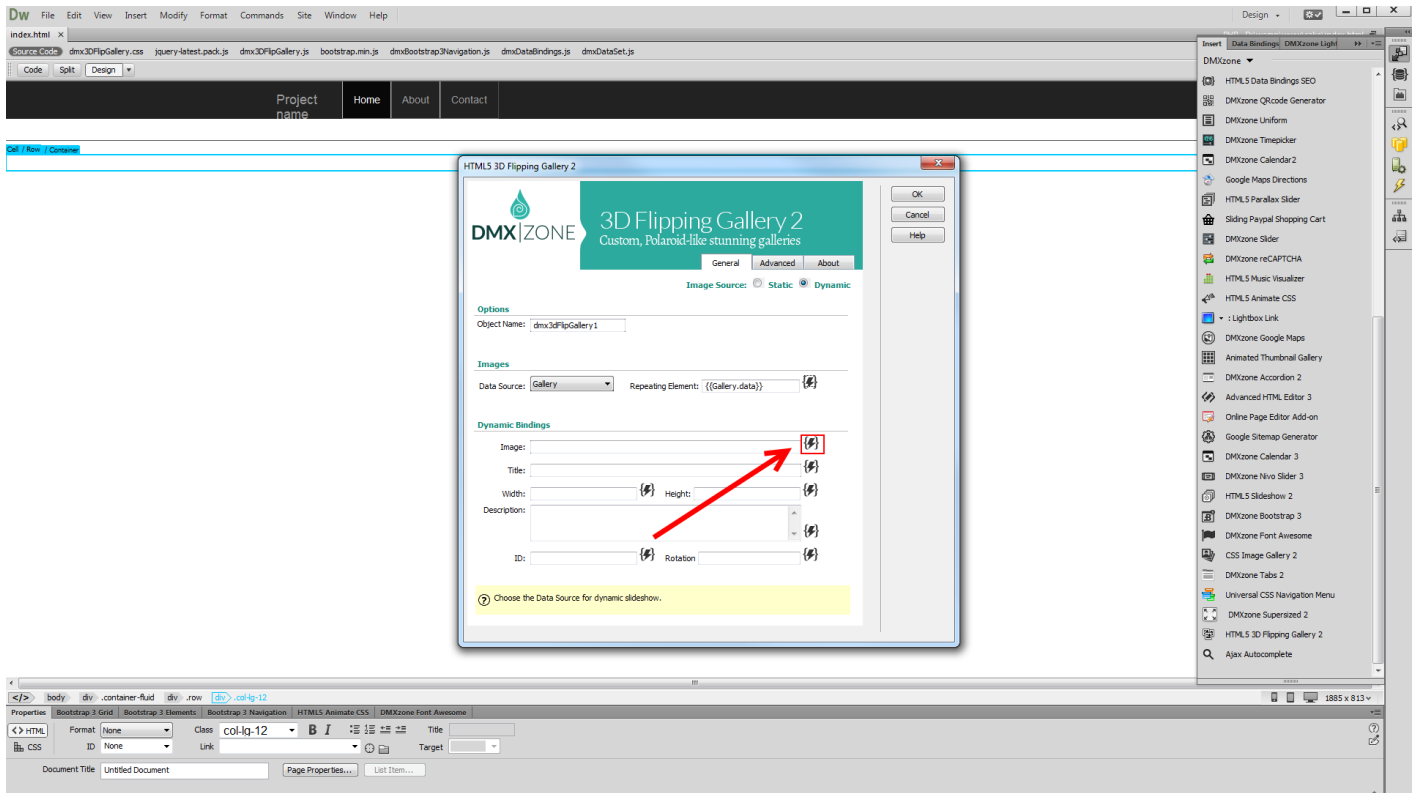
Dw File Edit View Insert Modify Format Commands Site Window Help

Design

index.html ×

Source Code dmx3DFlipGallery.css jquery-latest.pack.js dmx3DFlipGallery.js bootstrap.min.js dmxBootstrap3Navigation.js dmxDataBindings.js dmxDataSet.js

Code Split Design

Project name Home About Contact

Cell / Row / Container

HTML5 3D Flipping Gallery 2

DMX|ZONE

3D Flipping Gallery 2
Custom, Polaroid-like stunning galleries

General Advanced About

OK
Cancel
Help

Image Source: Static Dynamic

Options

Object Name: dmx3dFlipGallery1

Images

Data Source: Gallery Repeating Element: {{Gallery.data}}

Dynamic Bindings

Image:

Title:

Width: Height:

Description:

ID: Rotation

Choose the Data Source for dynamic slideshow.

Insert Data Bindings DMXzone Light

DMXzone

HTML5 Data Bindings SEO
DMXzone QRcode Generator
DMXzone Uniform
DMXzone Timepicker
DMXzone Calendar2
Google Maps Directions
HTML5 Parallax Slider
Sliding Paypal Shopping Cart
DMXzone Slider
DMXzone reCAPTCHA
HTML5 Music Visualizer
HTML5 Animate CSS
: Lightbox Link
DMXzone Google Maps
Animated Thumbnail Gallery
DMXzone Accordion 2
Advanced HTML Editor 3
Online Page Editor Add-on
Google Sitemap Generator
DMXzone Calendar 3
DMXzone Nivo Slider 3
HTML5 Slideshow 2
DMXzone Bootstrap 3
DMXzone Font Awesome
CSS Image Gallery 2
DMXzone Tabs 2
Universal CSS Navigation Menu
DMXzone Supersized 2
HTML5 3D Flipping Gallery 2
Ajax Autocomplete

body div .container-fluid div .row div .col-lg-12

1885 x 813

Properties Bootstrap 3 Grid Bootstrap 3 Elements Bootstrap 3 Navigation HTML5 Animate CSS DMXzone Font Awesome

HTML Format None Class col-lg-12 B I Title
CSS ID None Link Target

Document Title Untitled Document Page Properties... List Item...